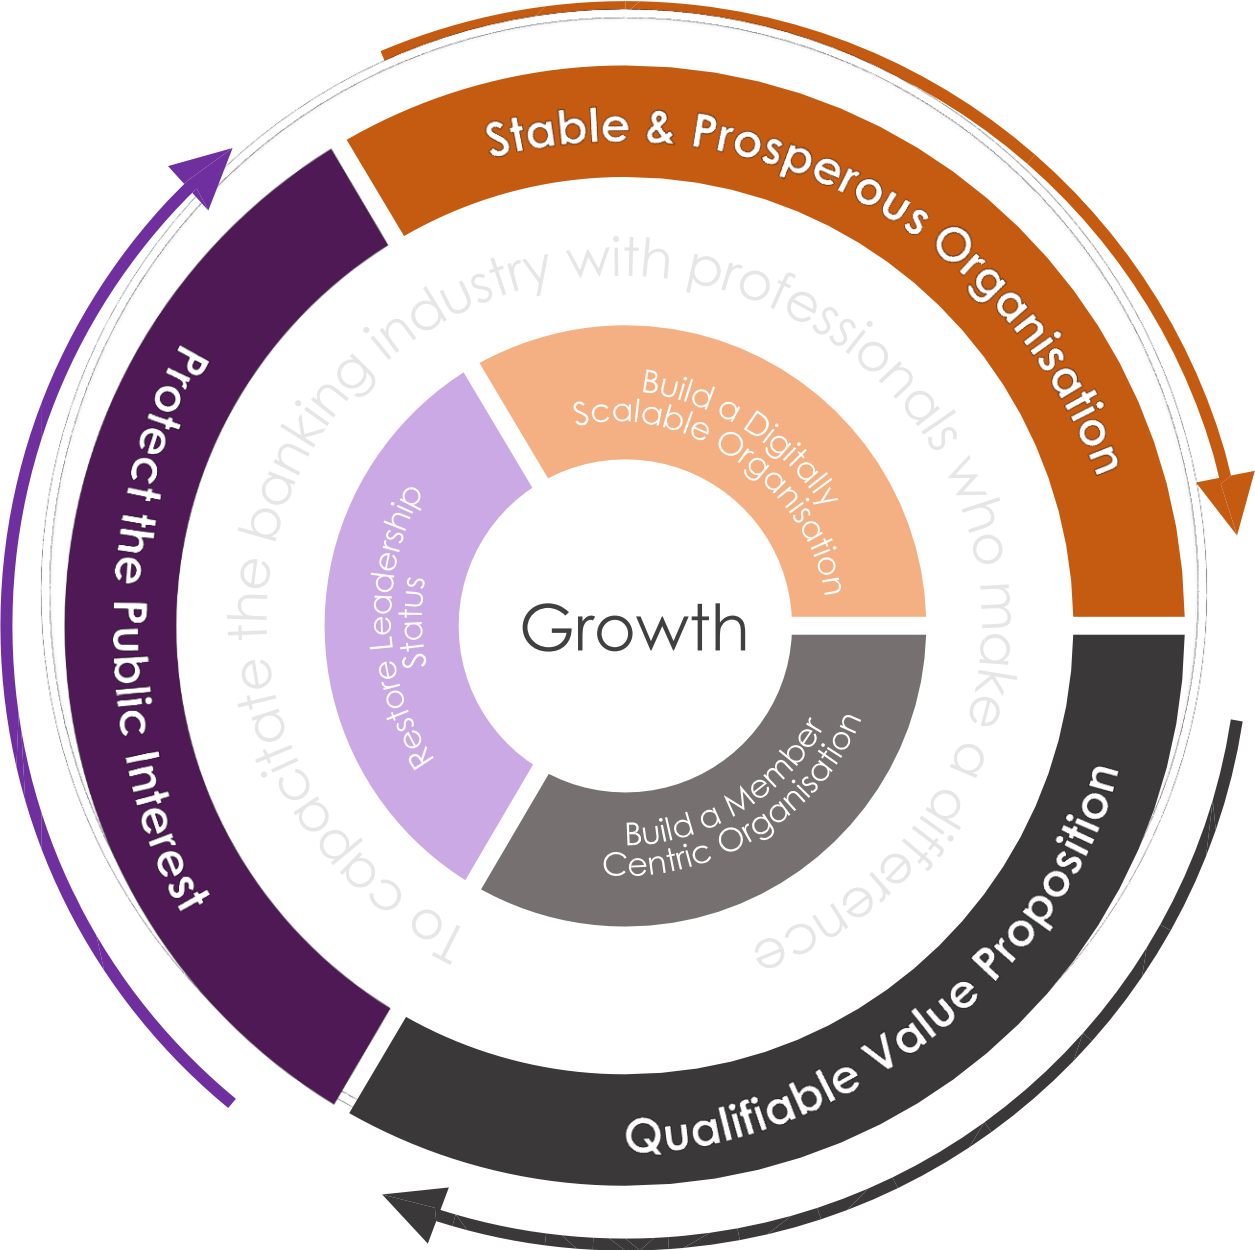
Stable & Prosperous Organisation

Qualifiable Value Proposition

Protect the Public Interest

To capacitate the banking industry with professionals who make a difference

Build a Digitally Scalable Organisation

Build a Member Centric Organisation

Restore Leadership Status

Growth